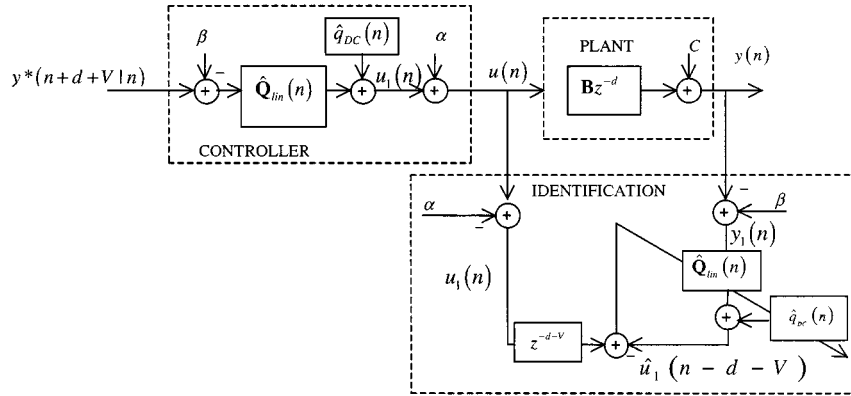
$\beta$

$-$

$\hat{q}_{DC}(n)$

$\alpha$

$y^*(n+d+V \mid n)$

$+$

$\hat{\mathbf{Q}}_{lin}(n)$

$+$

$u_1(n)$

$+$

$u(n)$

PLANT

$C$

$y(n)$

$\mathbf{B}z^{-d}$

$+$

CONTROLLER

IDENTIFICATION

$\alpha$

$+$

$-$

$-$

$+$

$\beta$

$y_1(n)$

$u_1(n)$

$\hat{\mathbf{Q}}_{lin}(n)$

$+$

$\hat{q}_{DC}(n)$

$z^{-d-V}$

$+$

$-$

$\hat{u}_1(n-d-V)$